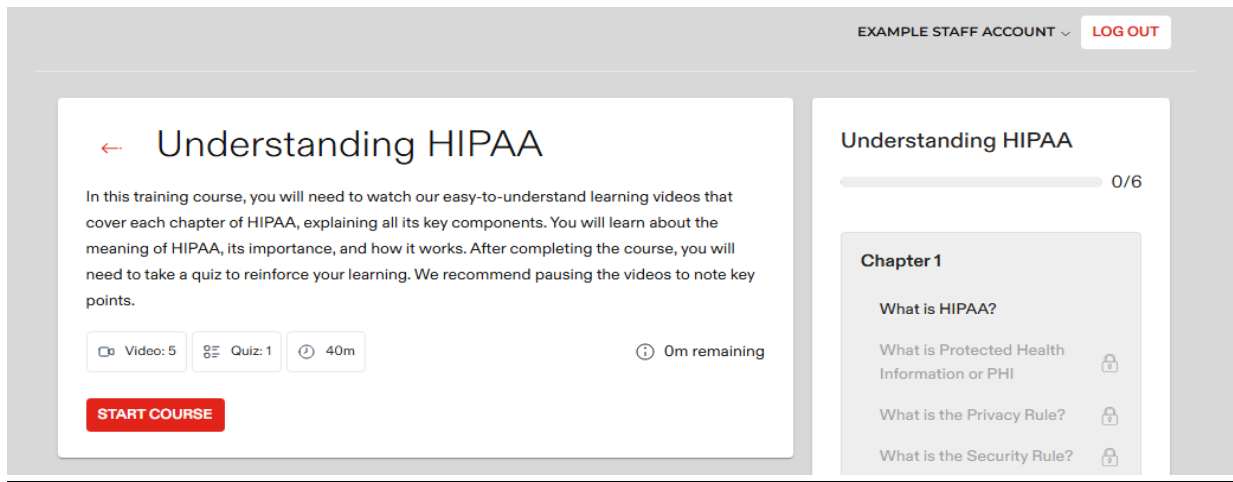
EXAMPLE STAFF ACCOUNT LOG OUT

Understanding HIPAA

In this training course, you will need to watch our easy-to-understand learning videos that cover each chapter of HIPAA, explaining all its key components. You will learn about the meaning of HIPAA, its importance, and how it works. After completing the course, you will need to take a quiz to reinforce your learning. We recommend pausing the videos to note key points.

Video: 5 Quiz: 1 40m

0m remaining

START COURSE

Understanding HIPAA

0/6

Chapter 1

What is HIPAA?

What is Protected Health Information or PHI

What is the Privacy Rule?

What is the Security Rule?